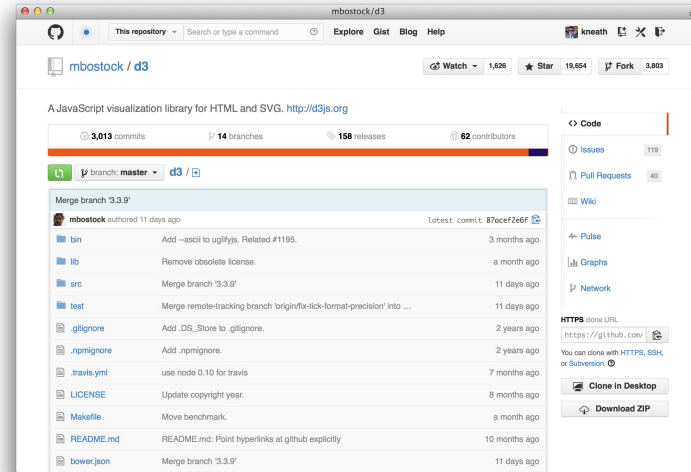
mbostock/d3

This repository Search or type a command

Explore Gist Blog Help

kneath

mbostock / d3

Watch 1,626 Star 19,654 Fork 3,803

A JavaScript visualization library for HTML and SVG. http://d3js.org

3,013 commits 14 branches 158 releases 62 contributors

branch: master d3 /

Merge branch '3.3.9'

mbostock authored 11 days ago latest commit 87acef2e6f

| | | |
|---|---|---|
| bin | Add --ascii to uglifyjs. Related #1195. | 3 months ago |
| lib | Remove obsolete license. | a month ago |
| src | Merge branch '3.3.9' | 11 days ago |
| test | Merge remote-tracking branch 'origin/fix-tick-format-precision' into ... | 11 days ago |
| .gitignore | Add .DS_Store to .gitignore. | 2 years ago |
| .npmignore | Add .npmignore. | 2 years ago |
| .travis.yml | use node 0.10 for travis | 7 months ago |
| LICENSE | Update copyright year. | 8 months ago |
| Makefile | Move benchmark. | a month ago |
| README.md | README.md: Point hyperlinks at github explicitly | 10 months ago |
| bower.json | Merge branch '3.3.9' | 11 days ago |

Code

Issues 119

Pull Requests 40

Wiki

Pulse

Graphs

Network

HTTPS clone URL

https://github.com/

You can clone with HTTPS, SSH, or Subversion.

Clone in Desktop

Download ZIP